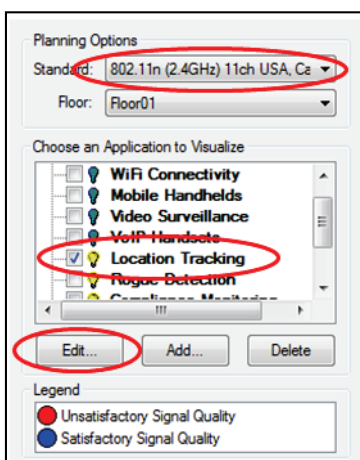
Planning Options

Standard: 802.11n (2.4GHz) 11ch USA, Ca

Floor: Floor01

Choose an Application to Visualize

WiFi Connectivity

Mobile Handhelds

Video Surveillance

VoIP Handsets

Location Tracking

Rogue Detection

Compliance Monitoring

Edit...

Add...

Delete

Legend

Unsatisfactory Signal Quality

Satisfactory Signal Quality